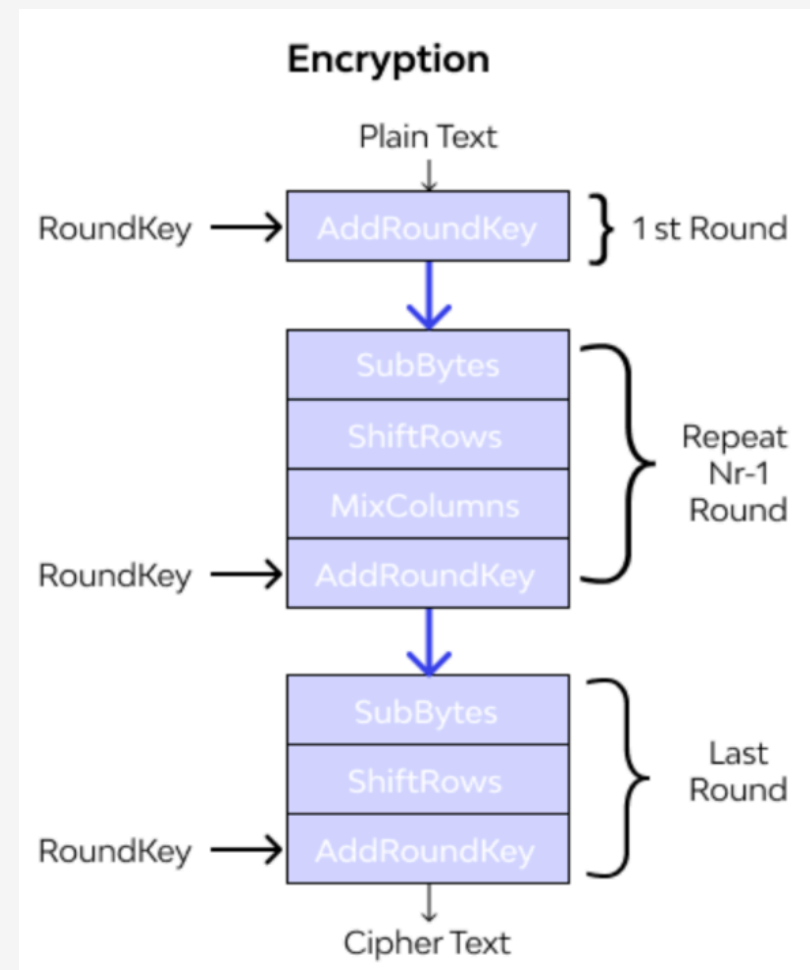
Encryption

Plain Text

RoundKey

AddRoundKey

1 st Round

SubBytes

ShiftRows

MixColumns

RoundKey

AddRoundKey

Repeat Nr-1 Round

SubBytes

ShiftRows

RoundKey

AddRoundKey

Last Round

Cipher Text